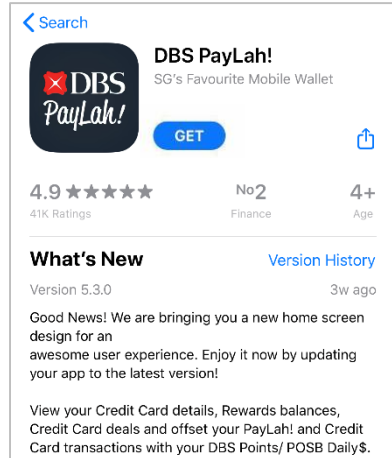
< Search

DBS PayLah!

DBS PayLah!
SG's Favourite Mobile Wallet

GET

4.9 ★★★★★
41K Ratings

No2
Finance

4+
Age

What's New
Version History

Version 5.3.0
3w ago

Good News! We are bringing you a new home screen design for an awesome user experience. Enjoy it now by updating your app to the latest version!

View your Credit Card details, Rewards balances, Credit Card deals and offset your PayLah! and Credit Card transactions with your DBS Points/ POSB Daily$.